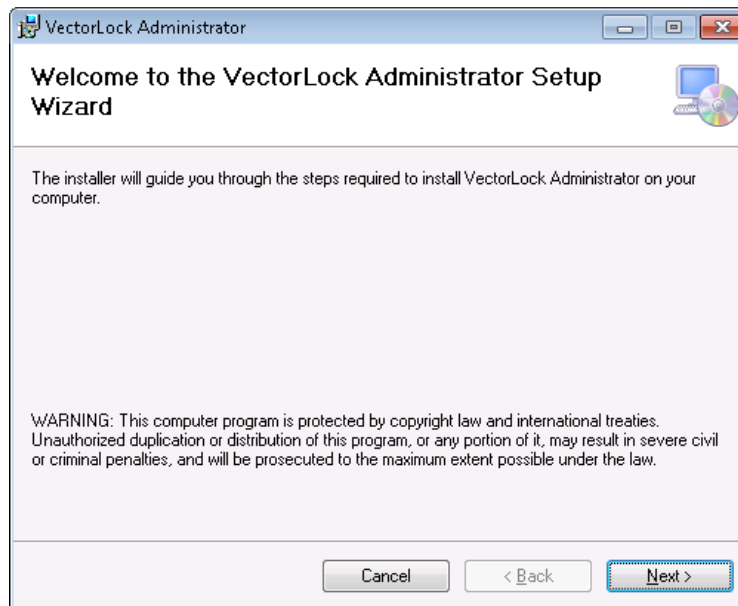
VectorLock Administrator

Welcome to the VectorLock Administrator Setup Wizard

The installer will guide you through the steps required to install VectorLock Administrator on your computer.

WARNING: This computer program is protected by copyright law and international treaties. Unauthorized duplication or distribution of this program, or any portion of it, may result in severe civil or criminal penalties, and will be prosecuted to the maximum extent possible under the law.

Cancel
< Back
Next >